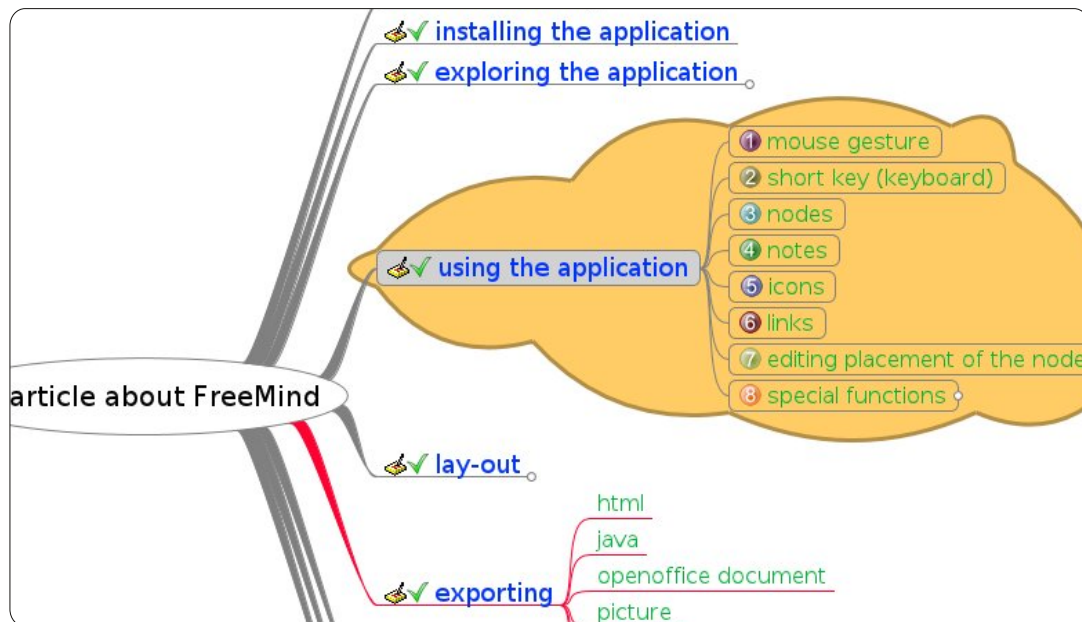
installing the application
exploring the application
using the application
1 mouse gesture
2 short key (keyboard)
3 nodes
4 notes
5 icons
6 links
7 editing placement of the node
8 special functions
article about FreeMind
lay-out
html
java
openoffice document
exporting
picture